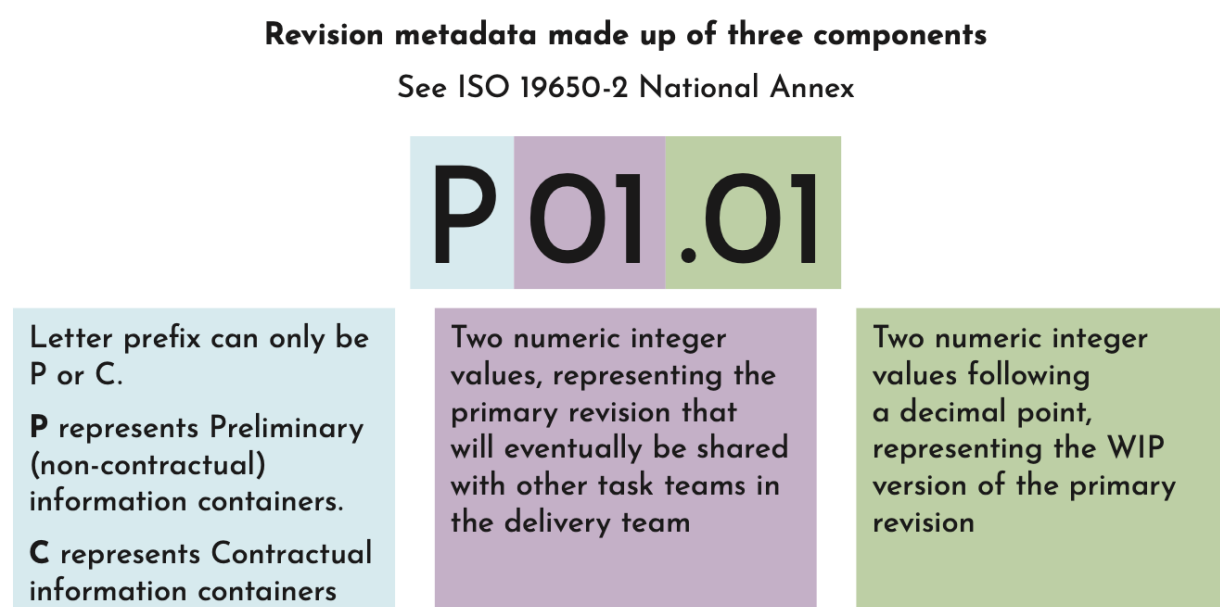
**Revision metadata made up of three components**

See ISO 19650-2 National Annex

P 01 .01

Letter prefix can only be P or C.

**P** represents Preliminary (non-contractual) information containers.

**C** represents Contractual information containers

Two numeric integer values, representing the primary revision that will eventually be shared with other task teams in the delivery team

Two numeric integer values following a decimal point, representing the WIP version of the primary revision